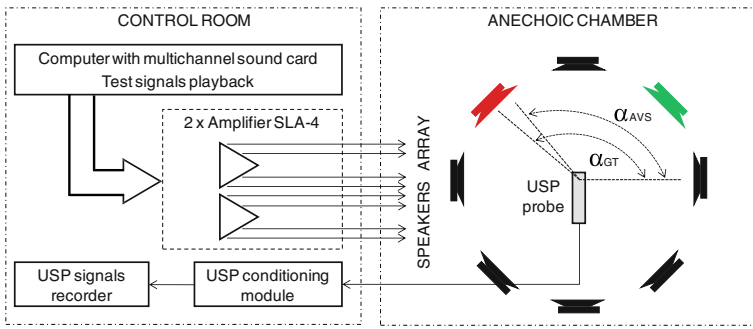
CONTROL ROOM

Computer with multichannel sound card
Test signals playback

2 x Amplifier SLA-4

USP signals recorder

USP conditioning module

SPEAKERS ARRAY

ANECHOIC CHAMBER

$\alpha_{AVS}$

$\alpha_{GT}$

USP probe